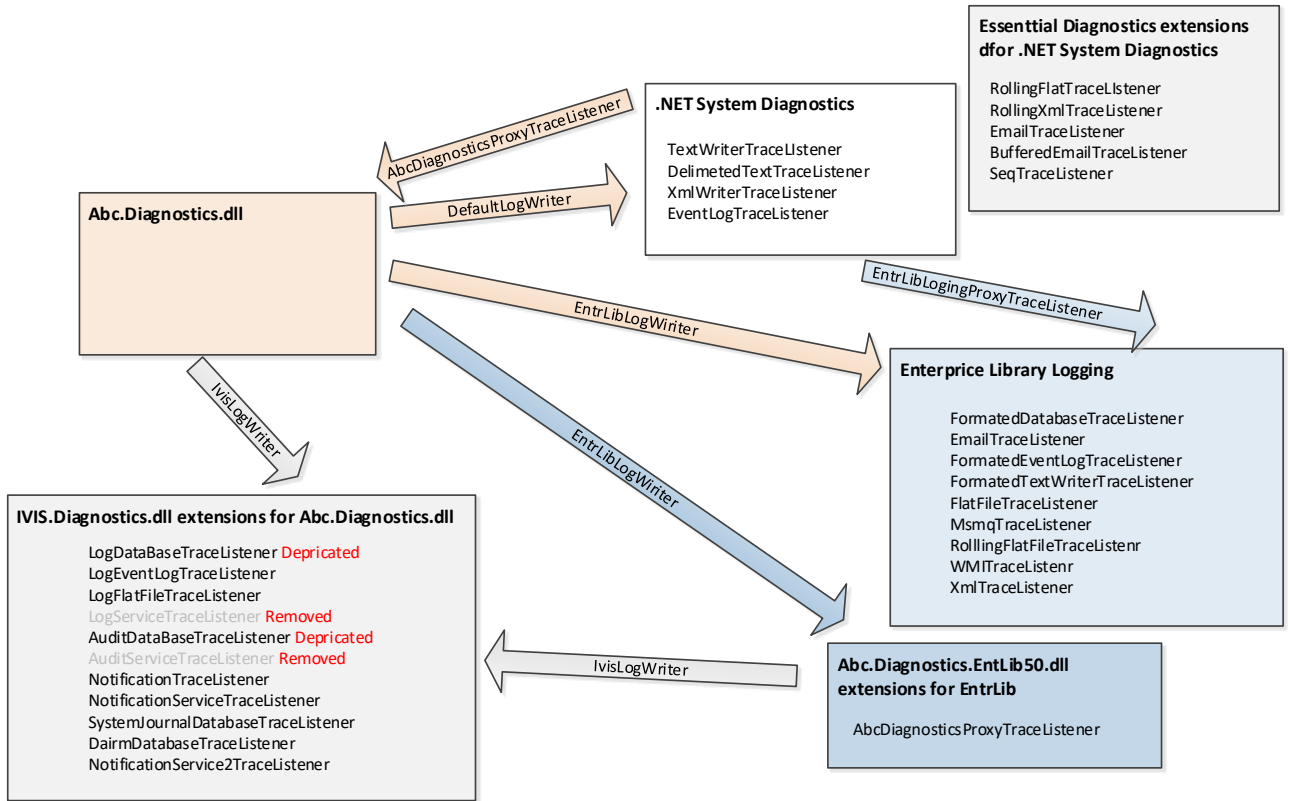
Essenttial Diagnostics extensions dfor .NET System Diagnostics

RollingFlatTraceLIstener
RollingXmlTraceListener
EmailTraceListener
BufferedEmailTraceListener
SeqTraceListener

.NET System Diagnostics

TextWriterTraceLIstener
DelimetedTextTraceListener
XmlWriterTraceListener
EventLogTraceListener

AbcDiagnosticsProxyTraceListener

DefaultLogWriter

Abc.Diagnostics.dll

EntrLibLogingProxyTraceListener

EntrLibLogWriter

Enterprice Library Logging

FormatedDatabaseTraceListener
EmailTraceListener
FormatedEventLogTraceListener
FormatedTextWriterTraceListener
FlatFileTraceListener
MsmqTraceListener
RolllingFlatFileTraceListenr
WMITraceListenr
XmlTraceListener

IvisLogWriter

EntrLibLogWriter

IVIS.Diagnostics.dll extensions for Abc.Diagnostics.dll

LogDataBaseTraceListener Depricated
LogEventLogTraceListener
LogFlatFileTraceListener
LogServiceTraceListener Removed
AuditDataBaseTraceListener Depricated
AuditServiceTraceListener Removed
NotificationTraceListener
NotificationServiceTraceListener
SystemJournalDatabaseTraceListener
DairmDatabaseTraceListener
NotificationService2TraceListener

IvisLogWriter

Abc.Diagnostics.EntLib50.dll extensions for EntrLib

AbcDiagnosticsProxyTraceListener